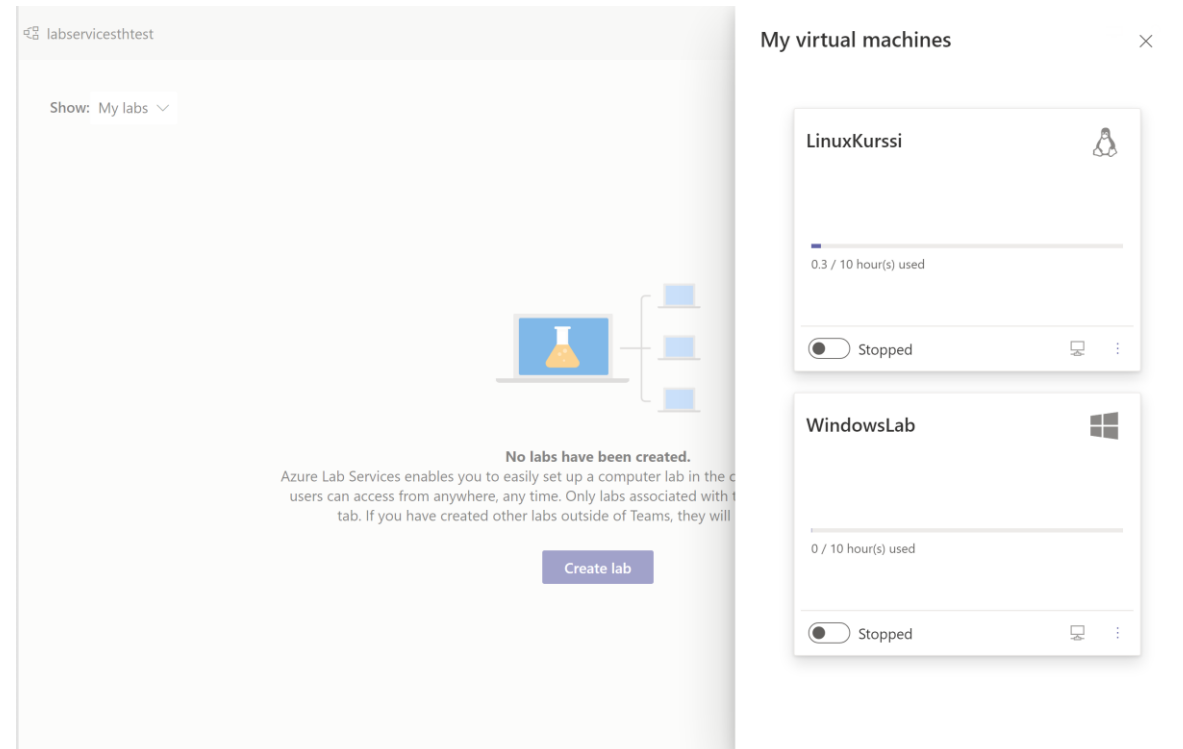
labservicesthtest

Show: My labs

No labs have been created.
Azure Lab Services enables you to easily set up a computer lab in the c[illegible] users can access from anywhere, any time. Only labs associated with t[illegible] tab. If you have created other labs outside of Teams, they will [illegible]

Create lab

My virtual machines

×

LinuxKurssi

0.3 / 10 hour(s) used

Stopped

WindowsLab

0 / 10 hour(s) used

Stopped